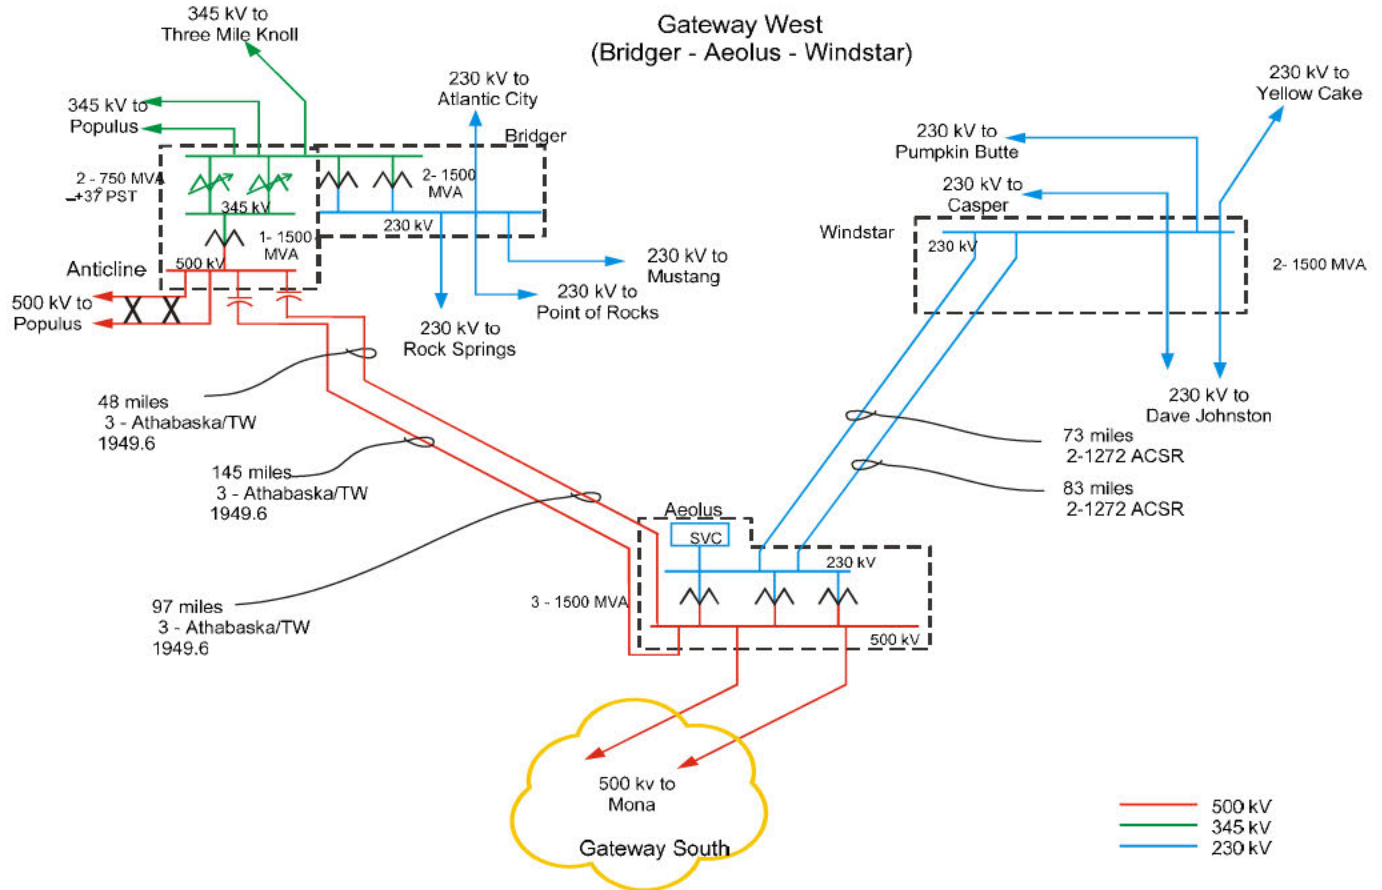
Gateway West
(Bridger - Aeolus - Windstar)

345 kV to
Three Mile Knoll

345 kV to
Populus

2 - 750 MVA
±37° PST

345 kV

1- 1500
MVA

Anticline

500 kV

500 kV to
Populus

230 kV to
Atlantic City

Bridger

2- 1500
MVA

230 kV

230 kV to
Mustang

230 kV to
Point of Rocks

230 kV to
Rock Springs

230 kV to
Yellow Cake

230 kV to
Pumpkin Butte

230 kV to
Casper

Windstar

230 kV

2- 1500 MVA

230 kV to
Dave Johnston

48 miles
3 - Athabaska/TW
1949.6

145 miles
3 - Athabaska/TW
1949.6

97 miles
3 - Athabaska/TW
1949.6

73 miles
2-1272 ACSR

83 miles
2-1272 ACSR

Aeolus

SVC

230 kV

3 - 1500 MVA

500 kV

500 kv to
Mona

Gateway South

500 kV
345 kV
230 kV